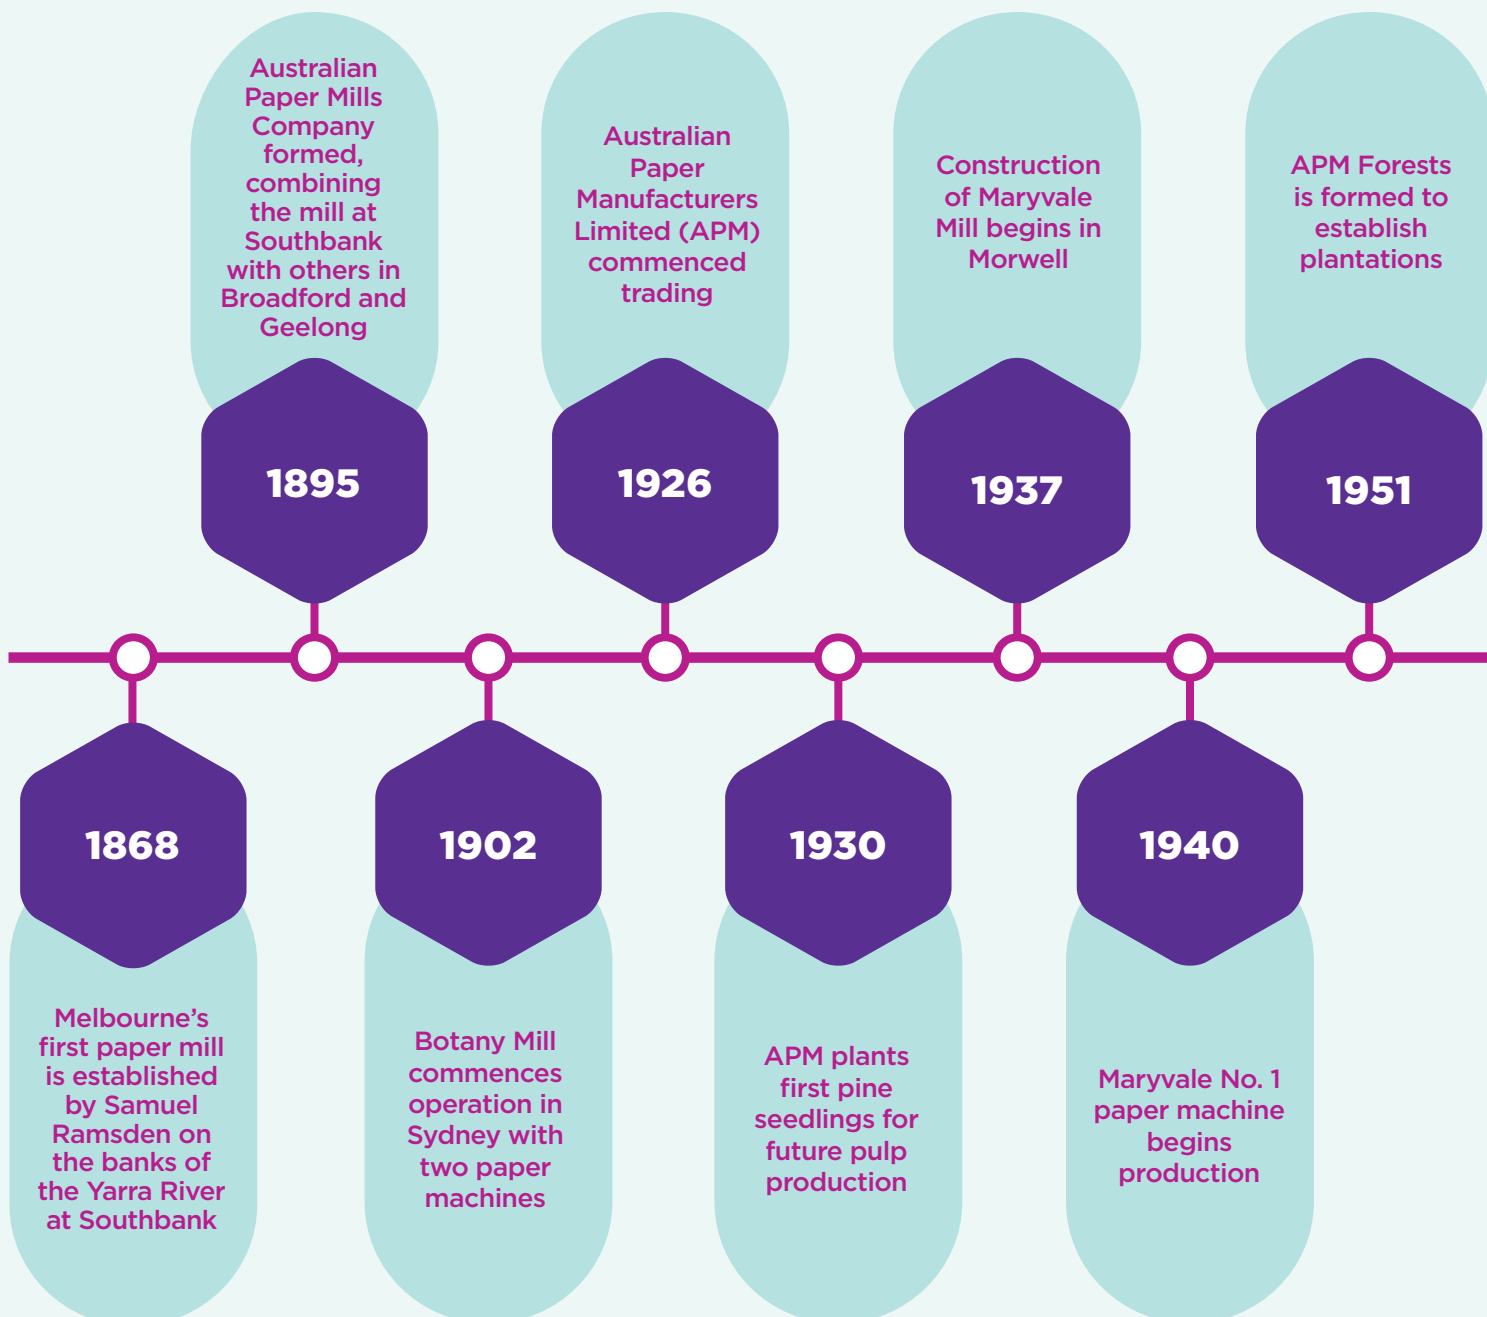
1868

Melbourne's first paper mill is established by Samuel Ramsden on the banks of the Yarra River at Southbank

1895

Australian Paper Mills Company formed, combining the mill at Southbank with others in Broadford and Geelong

1902

Botany Mill commences operation in Sydney with two paper machines

1926

Australian Paper Manufacturers Limited (APM) commenced trading

1930

APM plants first pine seedlings for future pulp production

1937

Construction of Maryvale Mill begins in Morwell

1940

Maryvale No. 1 paper machine begins production

1951

APM Forests is formed to establish plantations